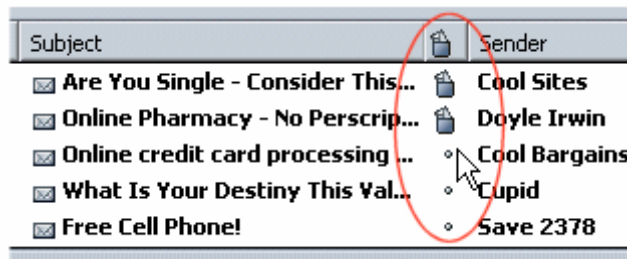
| Subject | | Sender |
|---|---|---|
| Are You Single - Consider This... | | Cool Sites |
| Online Pharmacy - No Perscrip... | | Doyle Irwin |
| Online credit card processing ... | | Cool Bargains |
| What Is Your Destiny This Val... | | Cupid |
| Free Cell Phone! | | Save 2378 |